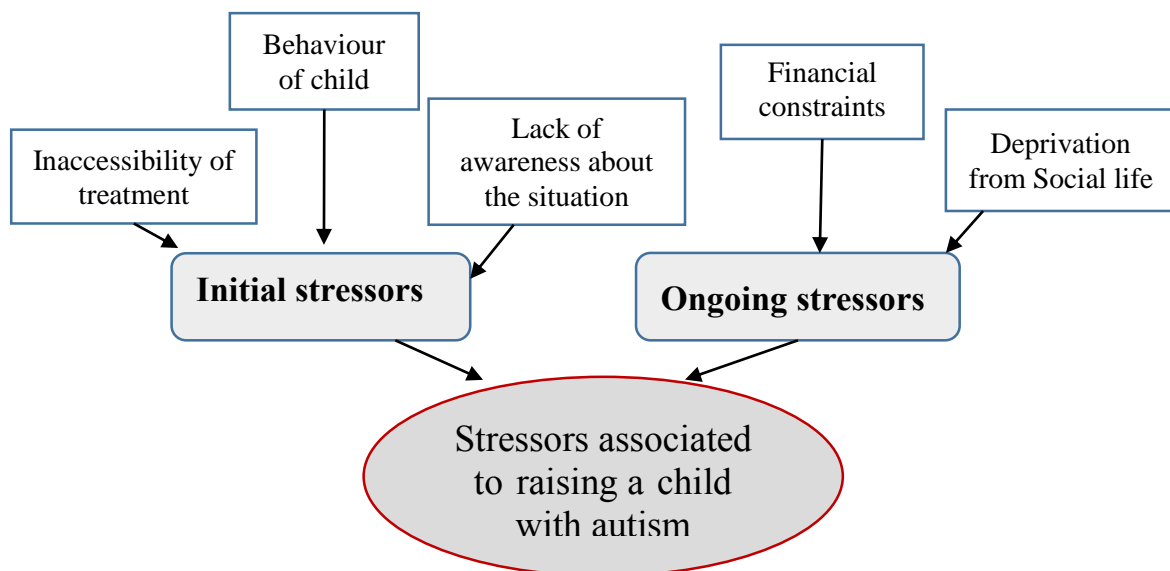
Behaviour of child

Inaccessibility of treatment

Lack of awareness about the situation

Initial stressors

Financial constraints

Deprivation from Social life

Ongoing stressors

Stressors associated to raising a child with autism